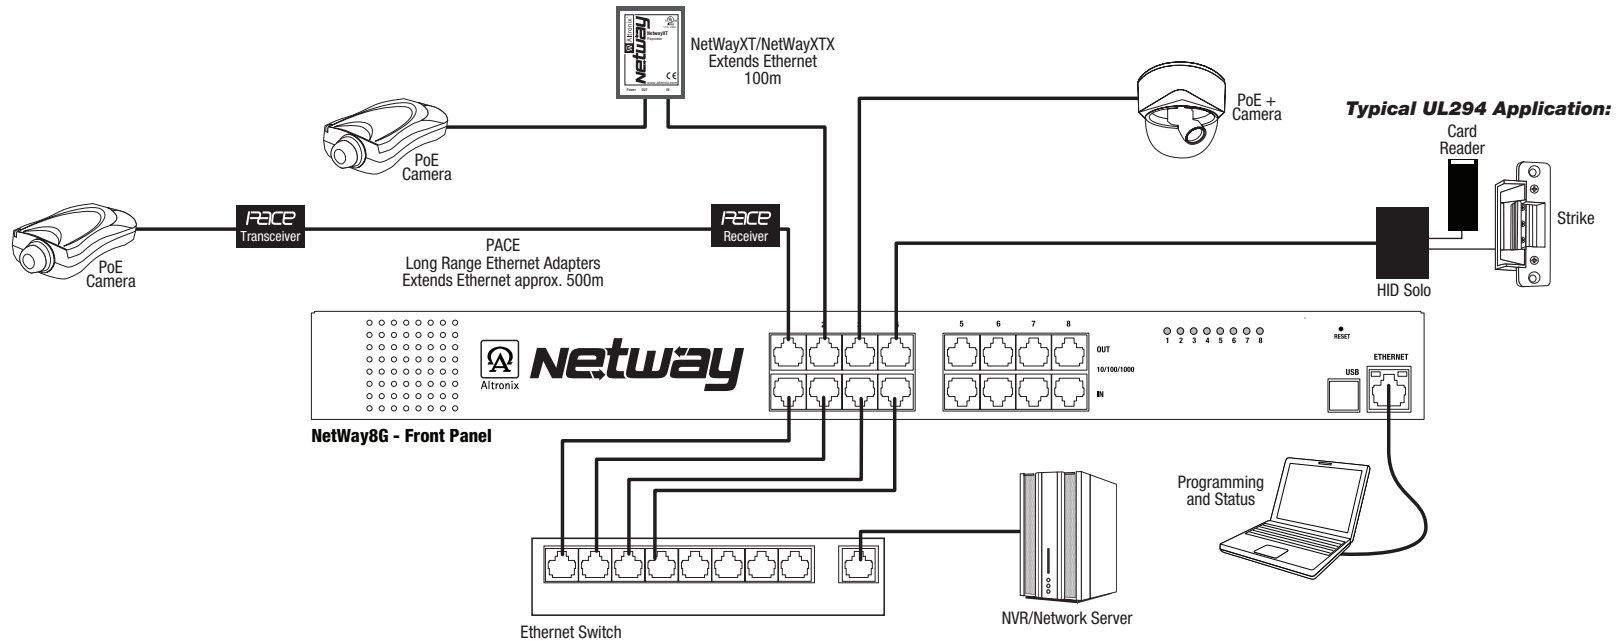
NetWayXT/NetWayXTX
Extends Ethernet
100m

PoE +
Camera

Typical UL294 Application:

Card
Reader

Strike

HID Solo

PoE
Camera

PoE
Camera

PACE
Transceiver

PACE
Receiver

PACE
Long Range Ethernet Adapters
Extends Ethernet approx. 500m

Altronix

Netway

5 6 7 8

OUT

10/100/1000

IN

1 2 3 4 5 6 7 8

RESET

USB

ETHERNET

NetWay8G - Front Panel

Programming
and Status

NVR/Network Server

Ethernet Switch